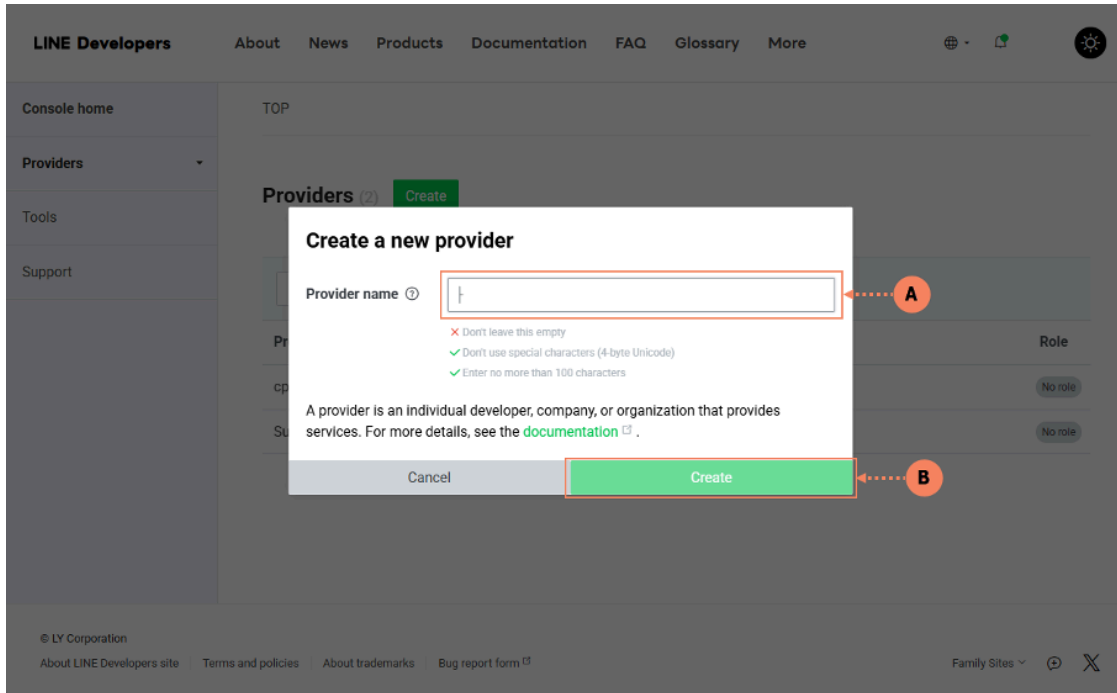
LINE Developers About News Products Documentation FAQ Glossary More

Console home
Providers
Tools
Support

TOP

Providers (2) Create

Pr
cp
Su

Role
No role
No role

Create a new provider

Provider name ⓘ

A

✕ Don't leave this empty
✓ Don't use special characters (4-byte Unicode)
✓ Enter no more than 100 characters

A provider is an individual developer, company, or organization that provides services. For more details, see the documentation.

Cancel Create

B

© LY Corporation
About LINE Developers site | Terms and policies | About trademarks | Bug report form

Family Sites